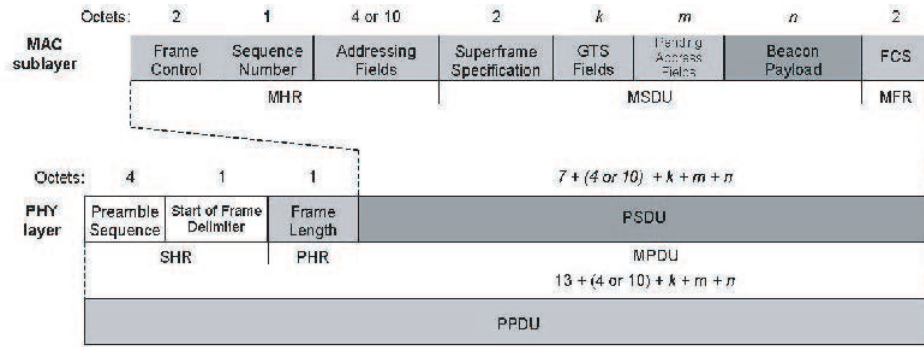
Octets: 2 1 4 or 10 2 $k$ $m$ $n$ 2

MAC sublayer

| Frame Control | Sequence Number | Addressing Fields | Superframe Specification | GTS Fields | Pending Address Fields | Beacon Payload | FCS |
|---|---|---|---|---|---|---|---|

MHR MSDU MFR

Octets: 4 1 1 $7 + (4 \text{ or } 10) + k + m + n$

PHY layer

| Preamble Sequence | Start of Frame Delimiter | Frame Length | PSDU |
|---|---|---|---|

SHR PHR MPDU

$13 + (4 \text{ or } 10) + k + m + n$

PPDU